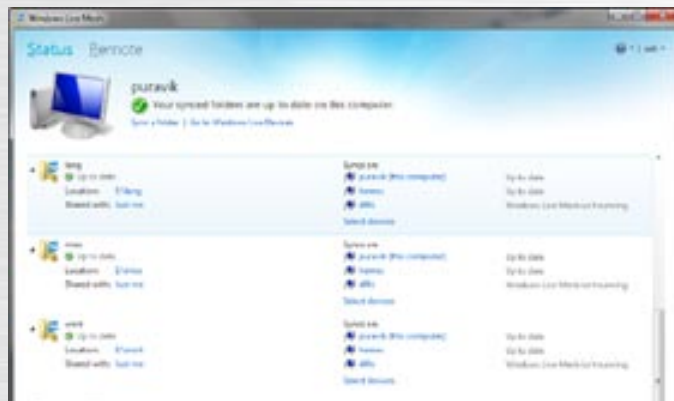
Windows Live Mesh

Status Remote

puravik

Your synced folders are up to date on this computer.

Sync a folder | Go to Windows Live Devices

temp
Up to date
Location: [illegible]
Shared with: Just me

Synced on:
puravik (this computer) Up to date
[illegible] Up to date
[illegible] Windows Live Mesh is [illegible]
Select devices

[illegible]
Up to date
Location: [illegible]
Shared with: Just me

Synced on:
puravik (this computer) Up to date
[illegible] Up to date
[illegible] Windows Live Mesh is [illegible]
Select devices

work
Up to date
Location: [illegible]
Shared with: Just me

Synced on:
puravik (this computer) Up to date
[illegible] Up to date
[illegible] Windows Live Mesh is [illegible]
Select devices